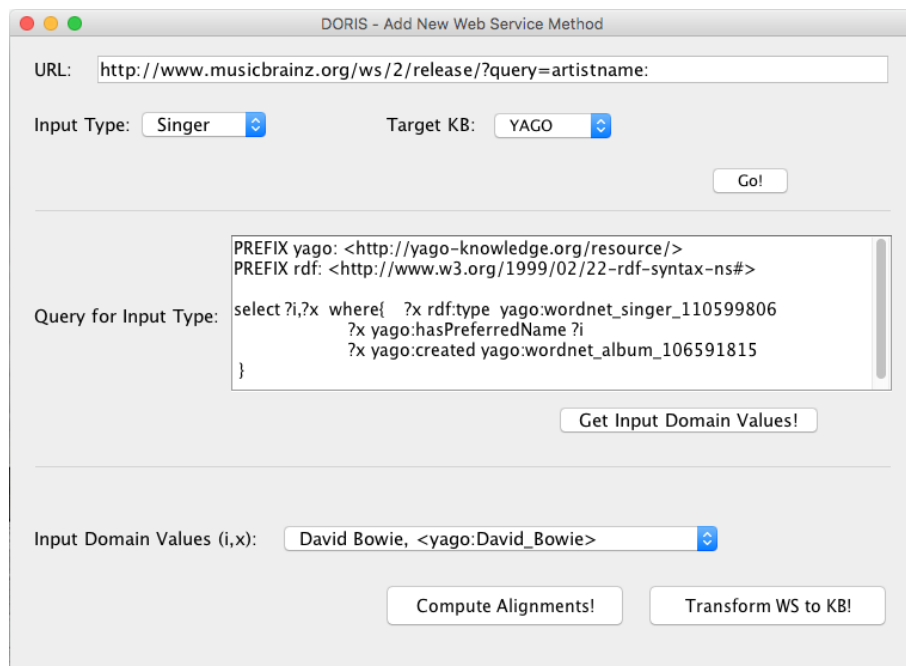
DORIS - Add New Web Service Method

URL: http://www.musicbrainz.org/ws/2/release/?query=artistname:

Input Type: Singer

Target KB: YAGO

Go!

Query for Input Type:

PREFIX yago: <http://yago-knowledge.org/resource/>
PREFIX rdf: <http://www.w3.org/1999/02/22-rdf-syntax-ns#>

select ?i,?x where{ ?x rdf:type yago:wordnet_singer_110599806
?x yago:hasPreferredName ?i
?x yago:created yago:wordnet_album_106591815
}

Get Input Domain Values!

Input Domain Values (i,x): David Bowie, <yago:David_Bowie>

Compute Alignments!

Transform WS to KB!